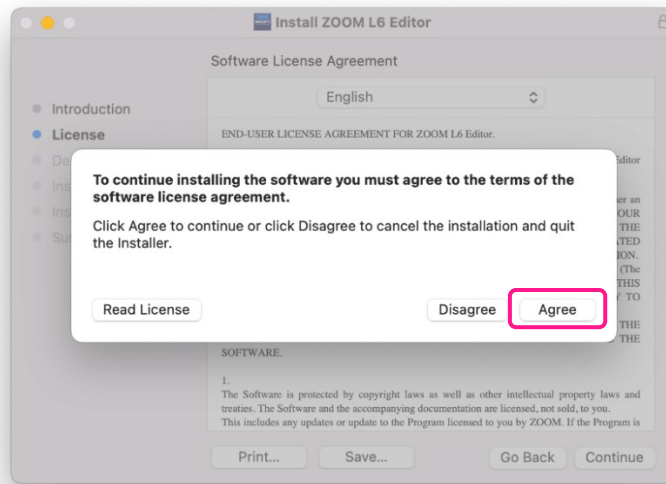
Install ZOOM L6 Editor

Software License Agreement

Introduction
License
De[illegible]
Ins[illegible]
Ins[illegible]
Su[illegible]

English

END-USER LICENSE AGREEMENT FOR ZOOM L6 Editor.

Editor
er an
OUR
THE
ATED
ION.
(The
THIS
TO

THE
THE
SOFTWARE.

1.
The Software is protected by copyright laws as well as other intellectual property laws and treaties. The Software and the accompanying documentation are licensed, not sold, to you.
This includes any updates or update to the Program licensed to you by ZOOM. If the Program is

To continue installing the software you must agree to the terms of the software license agreement.

Click Agree to continue or click Disagree to cancel the installation and quit the Installer.

Read License

Disagree

Agree

Print...

Save...

Go Back

Continue